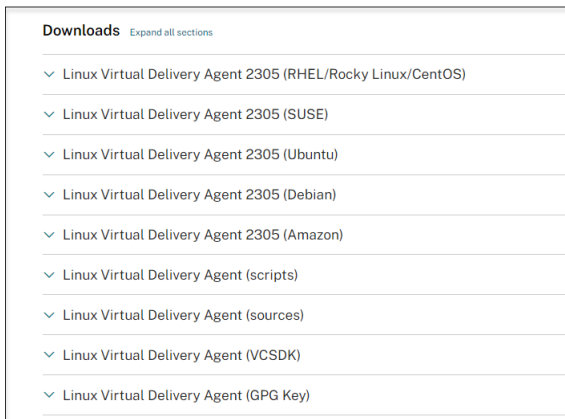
Downloads Expand all sections

Linux Virtual Delivery Agent 2305 (RHEL/Rocky Linux/CentOS)

Linux Virtual Delivery Agent 2305 (SUSE)

Linux Virtual Delivery Agent 2305 (Ubuntu)

Linux Virtual Delivery Agent 2305 (Debian)

Linux Virtual Delivery Agent 2305 (Amazon)

Linux Virtual Delivery Agent (scripts)

Linux Virtual Delivery Agent (sources)

Linux Virtual Delivery Agent (VCSDK)

Linux Virtual Delivery Agent (GPG Key)